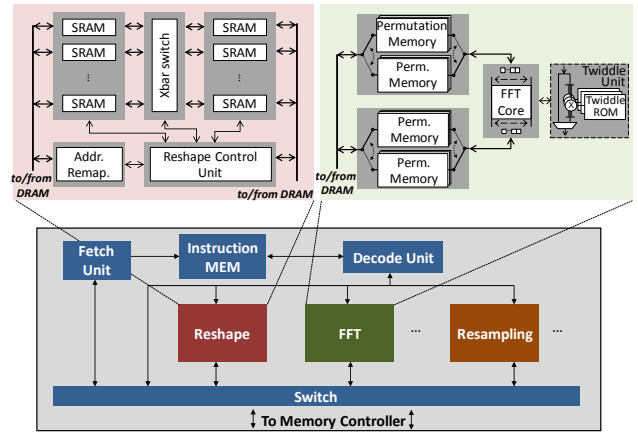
SRAM
SRAM
⋮
SRAM
Xbar switch
SRAM
SRAM
⋮
SRAM
Addr. Remap.
Reshape Control Unit
to/from DRAM
to/from DRAM

Permutation Memory
Perm. Memory
Perm. Memory
Perm. Memory
FFT Core
Twiddle Unit
Twiddle ROM
to/from DRAM

Fetch Unit
Instruction MEM
Decode Unit
Reshape
FFT
...
Resampling
...
Switch
To Memory Controller